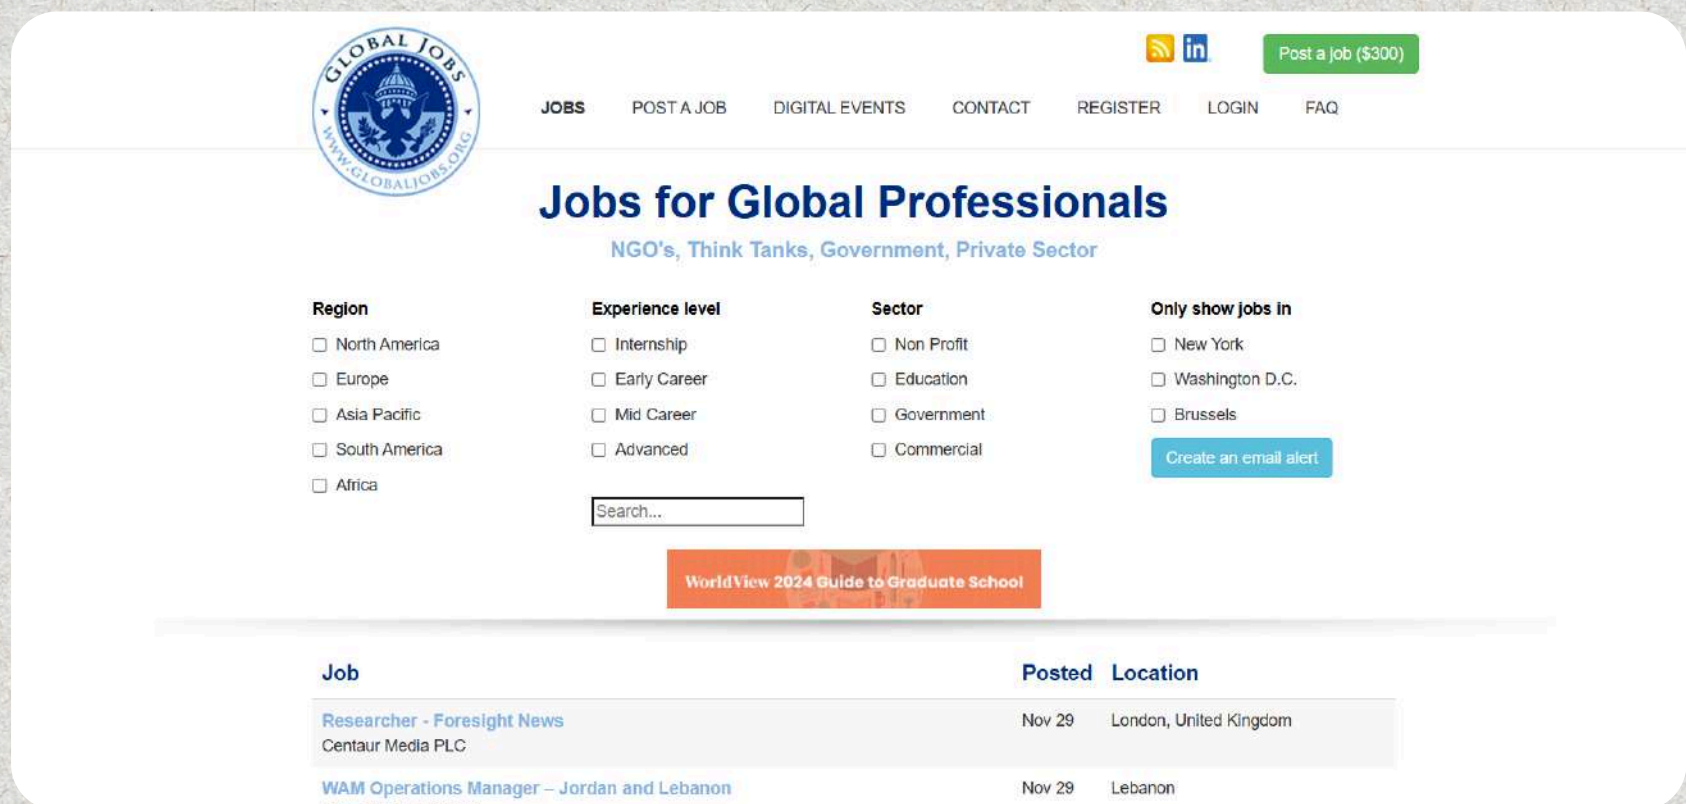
GLOBAL JOBS
WWW.GLOBALJOBS.ORG

Post a job ($300)

JOBS POST A JOB DIGITAL EVENTS CONTACT REGISTER LOGIN FAQ

Jobs for Global Professionals

NGO's, Think Tanks, Government, Private Sector

Region
North America
Europe
Asia Pacific
South America
Africa

Experience level
Internship
Early Career
Mid Career
Advanced

Search...

Sector
Non Profit
Education
Government
Commercial

Only show jobs in
New York
Washington D.C.
Brussels

Create an email alert

WorldView 2024 Guide to Graduate School

| Job | Posted | Location |
|---|---|---|
| Researcher - Foresight News<br>Centaur Media PLC | Nov 29 | London, United Kingdom |
| WAM Operations Manager – Jordan and Lebanon | Nov 29 | Lebanon |